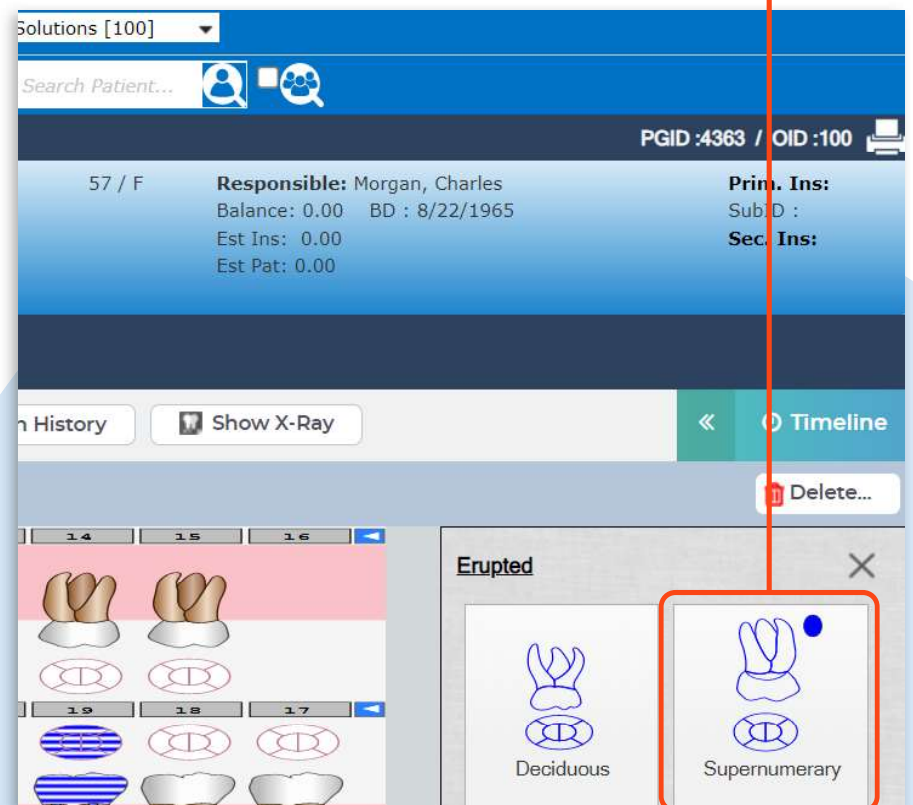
Solutions [100]

Search Patient...

PGID :4363 / OID :100

57 / F

Responsible: Morgan, Charles
Balance: 0.00 BD : 8/22/1965
Est Ins: 0.00
Est Pat: 0.00

Prim. Ins:
SubID :
Sec. Ins:

n History

Show X-Ray

«

Timeline

Delete...

14 15 16

19 18 17

Erupted

Deciduous

Supernumerary